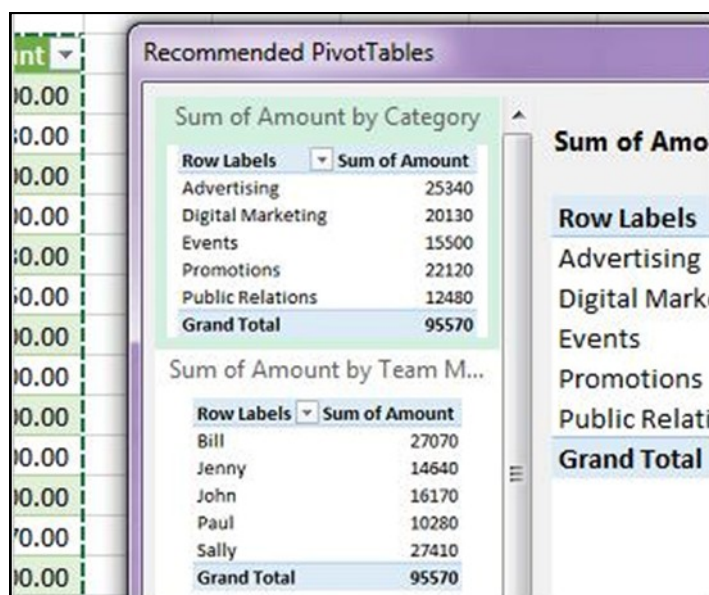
nt
00.00
30.00
00.00
00.00
30.00
50.00
00.00
00.00
00.00
00.00
00.00
70.00
00.00

Recommended PivotTables

Sum of Amount by Category

| Row Labels | Sum of Amount |
|---|---|
| Advertising | 25340 |
| Digital Marketing | 20130 |
| Events | 15500 |
| Promotions | 22120 |
| Public Relations | 12480 |
| Grand Total | 95570 |

Sum of Amount by Team M...

| Row Labels | Sum of Amount |
|---|---|
| Bill | 27070 |
| Jenny | 14640 |
| John | 16170 |
| Paul | 10280 |
| Sally | 27410 |
| Grand Total | 95570 |

Sum of Amo

Row Labels
Advertising
Digital Mark
Events
Promotions
Public Relati
Grand Total